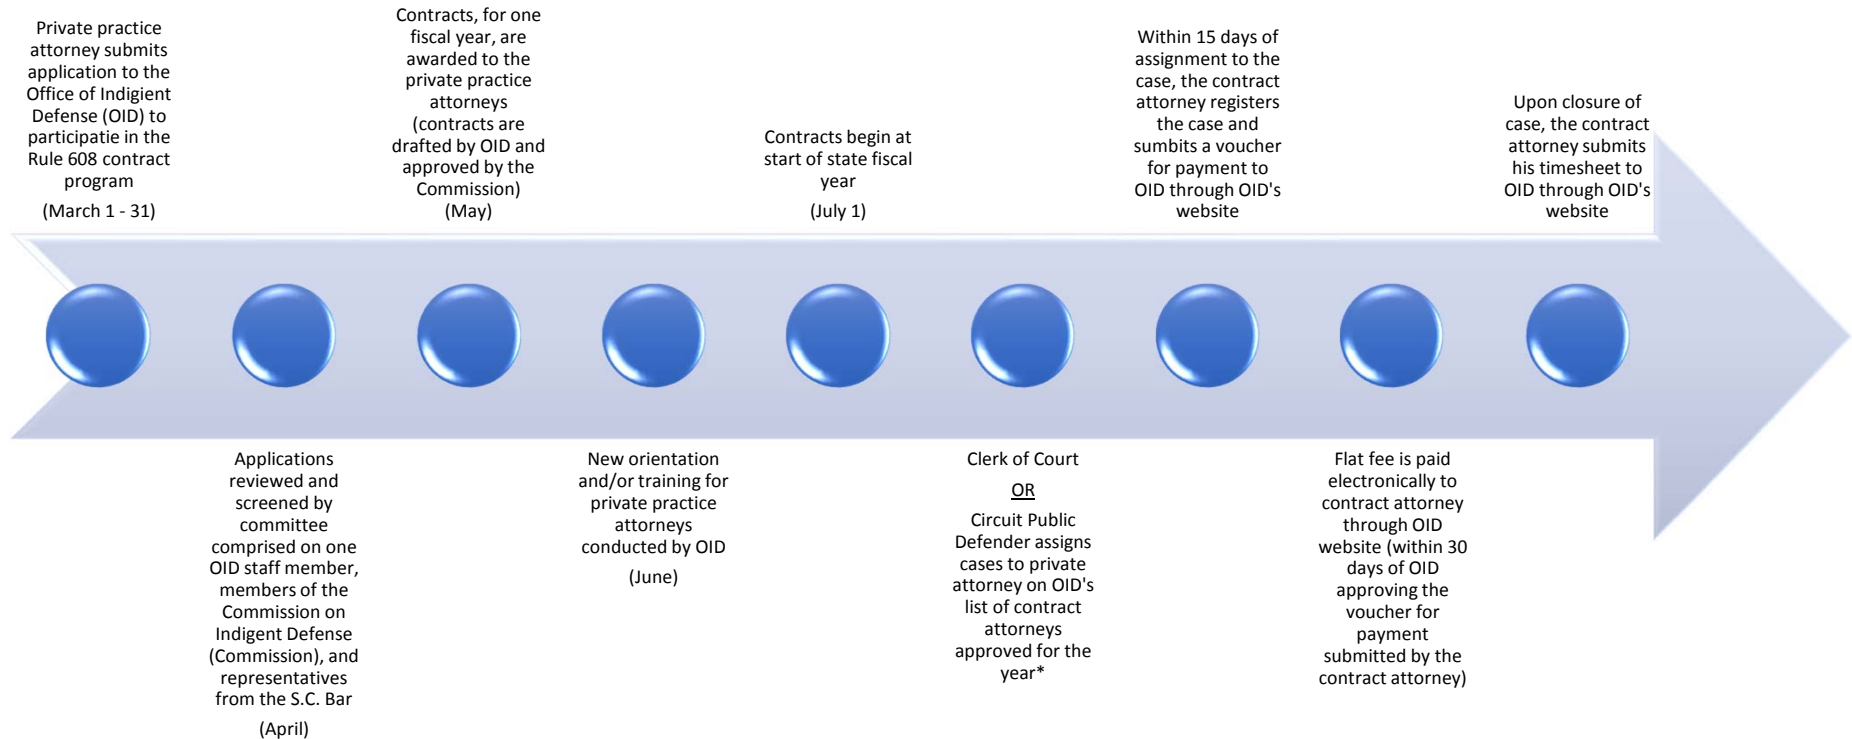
Private practice attorney submits application to the Office of Indigient Defense (OID) to participatie in the Rule 608 contract program

(March 1 - 31)

Applications reviewed and screened by committee comprised on one OID staff member, members of the Commission on Indigent Defense (Commission), and representatives from the S.C. Bar

(April)

Contracts, for one fiscal year, are awarded to the private practice attorneys (contracts are drafted by OID and approved by the Commission)

(May)

New orientation and/or training for private practice attorneys conducted by OID

(June)

Contracts begin at start of state fiscal year

(July 1)

Clerk of Court

OR

Circuit Public Defender assigns cases to private attorney on OID's list of contract attorneys approved for the year*

Within 15 days of assignment to the case, the contract attorney registers the case and sumbits a voucher for payment to OID through OID's website

Flat fee is paid electronically to contract attorney through OID website (within 30 days of OID approving the voucher for payment submitted by the contract attorney)

Upon closure of case, the contract attorney submits his timesheet to OID through OID's website